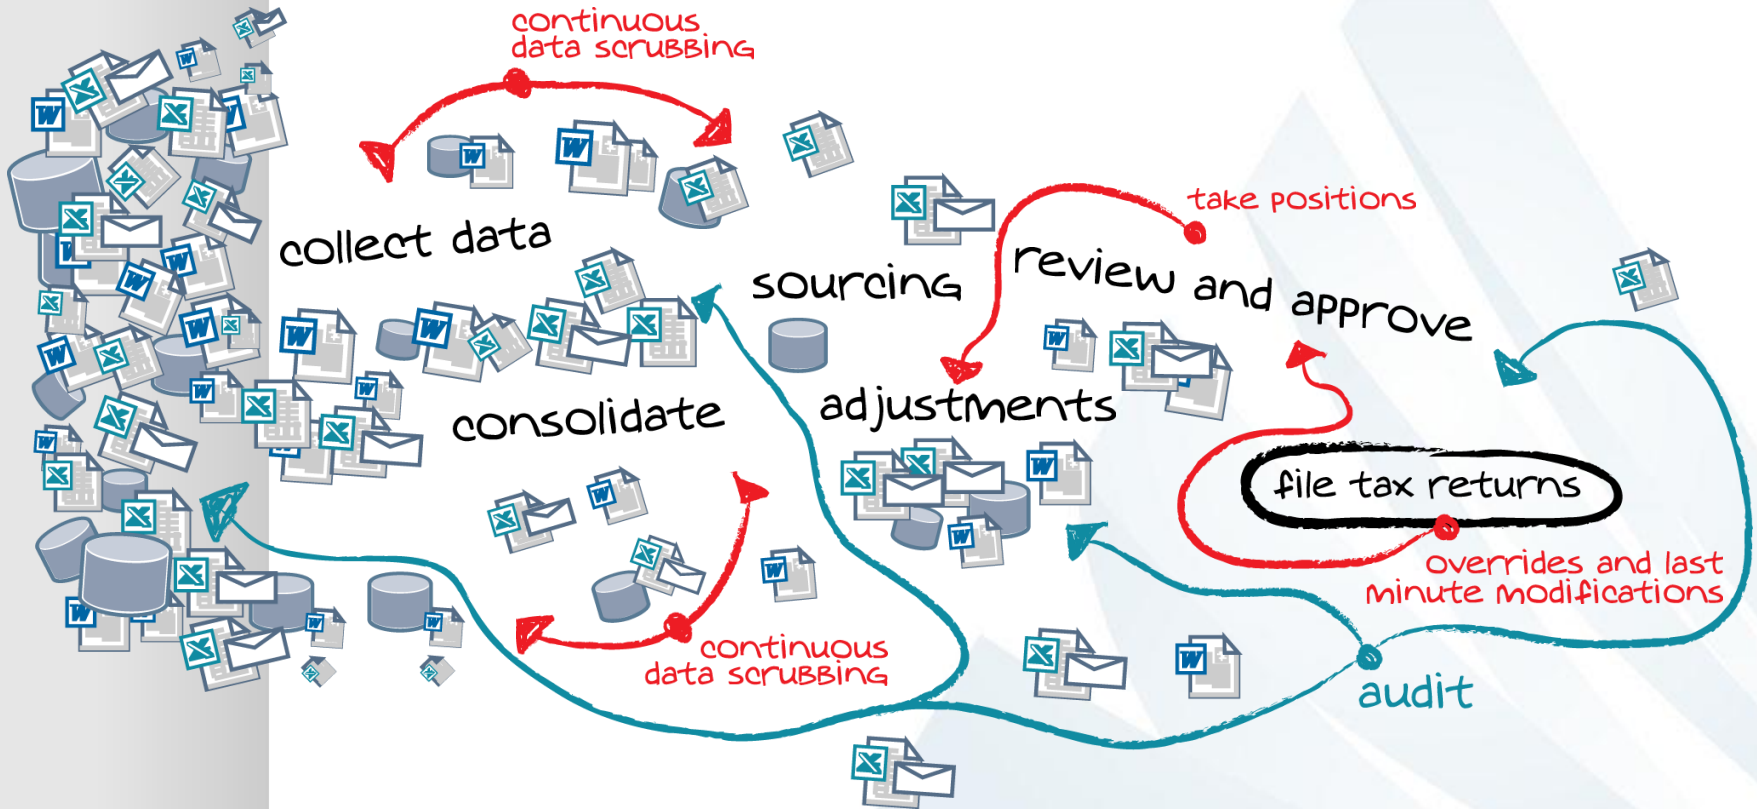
continuous data scrubbing

take positions

collect data

sourcing

review and approve

consolidate

adjustments

file tax returns

overrides and last minute modifications

continuous data scrubbing

audit